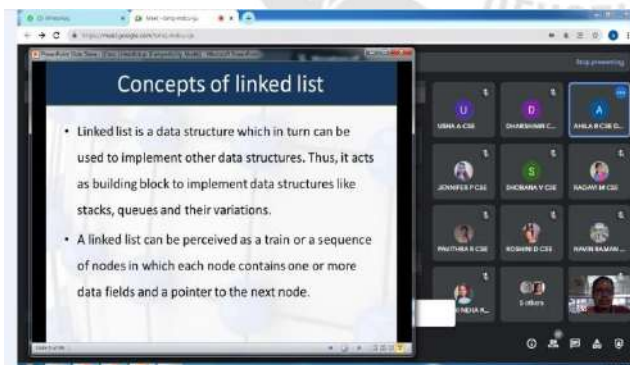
Concepts of linked list

• Linked list is a data structure which in turn can be used to implement other data structures. Thus, it acts as building block to implement data structures like stacks, queues and their variations.

• A linked list can be perceived as a train or a sequence of nodes in which each node contains one or more data fields and a pointer to the next node.

Meet - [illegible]

Stop presenting

U
USHA A CSE

D
DHARSHINI C...

A
AHILA B CSE G...

JENNIFER P CSE

S
SHOBANA V CSE

RADAVI M CSE

PAVITHRA B CSE

ROSHINI D CSE

NAVIN RAMAN ...

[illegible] NDHA K...

5 others